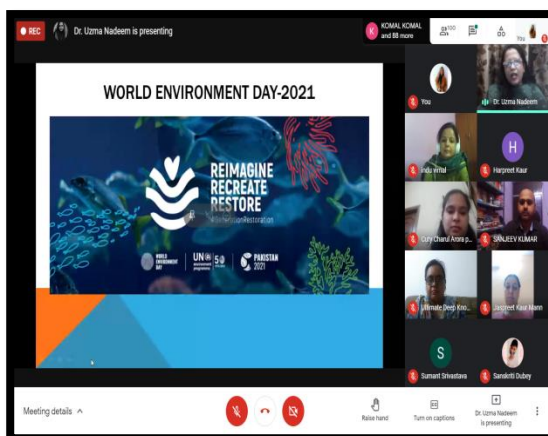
REC

Dr. Uzma Nadeem is presenting

K KOMAL KOMAL and 88 more

100

You

WORLD ENVIRONMENT DAY-2021

REIMAGINE
RECREATE
RESTORE
#GenerationRestoration

WORLD ENVIRONMENT DAY

UN environment programme

50

PAKISTAN 2021

You

Dr. Uzma Nadeem

Indu virial

H

Harpreet Kaur

Cury Charul Arora p...

SANJEEV KUMAR

Ultimate Deep Kno...

Jaspreet Kaur Mann

S

Sumant Srivastava

Sanskriti Dubey

Meeting details ^

Raise hand

Turn on captions

Dr. Uzma Nadeem is presenting